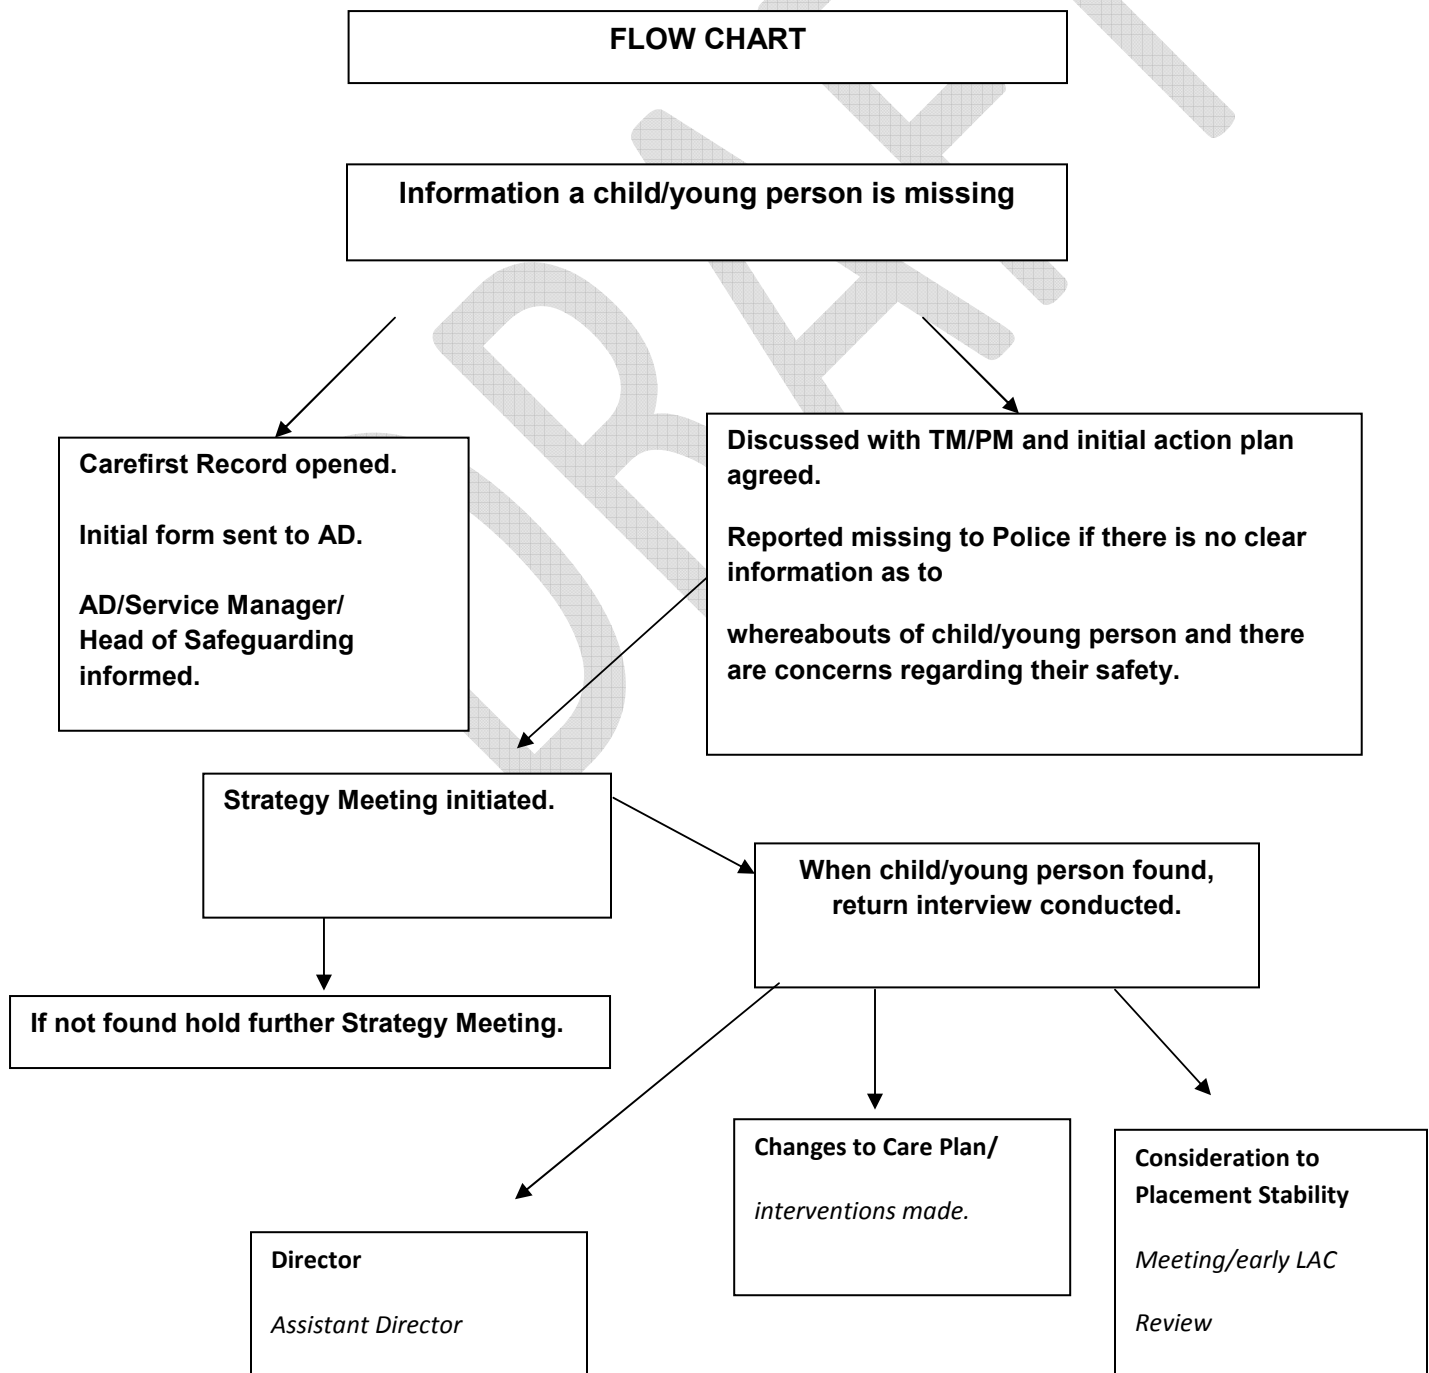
FLOW CHART

Information a child/young person is missing

Carefirst Record opened.

Initial form sent to AD.

AD/Service Manager/ Head of Safeguarding informed.

Discussed with TM/PM and initial action plan agreed.

Reported missing to Police if there is no clear information as to

whereabouts of child/young person and there are concerns regarding their safety.

Strategy Meeting initiated.

When child/young person found, return interview conducted.

If not found hold further Strategy Meeting.

Changes to Care Plan/

interventions made.

Consideration to Placement Stability

Meeting/early LAC

Review

Director

Assistant Director

DRAFT